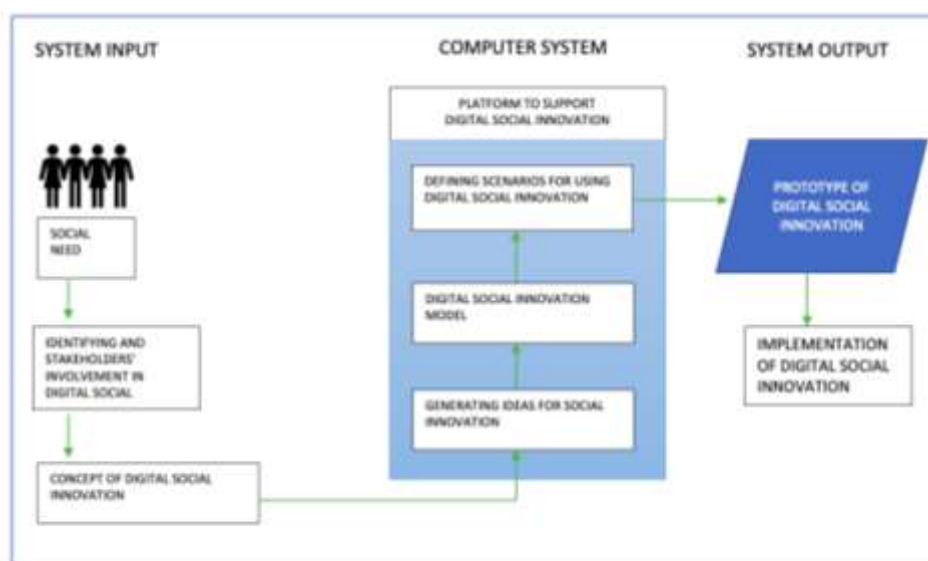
SYSTEM INPUT

COMPUTER SYSTEM

SYSTEM OUTPUT

SOCIAL NEED

IDENTIFYING AND STAKEHOLDERS' INVOLVEMENT IN DIGITAL SOCIAL

CONCEPT OF DIGITAL SOCIAL INNOVATION

PLATFORM TO SUPPORT DIGITAL SOCIAL INNOVATION

DEFINING SCENARIOS FOR USING DIGITAL SOCIAL INNOVATION

DIGITAL SOCIAL INNOVATION MODEL

GENERATING IDEAS FOR SOCIAL INNOVATION

PROTOTYPE OF DIGITAL SOCIAL INNOVATION

IMPLEMENTATION OF DIGITAL SOCIAL INNOVATION